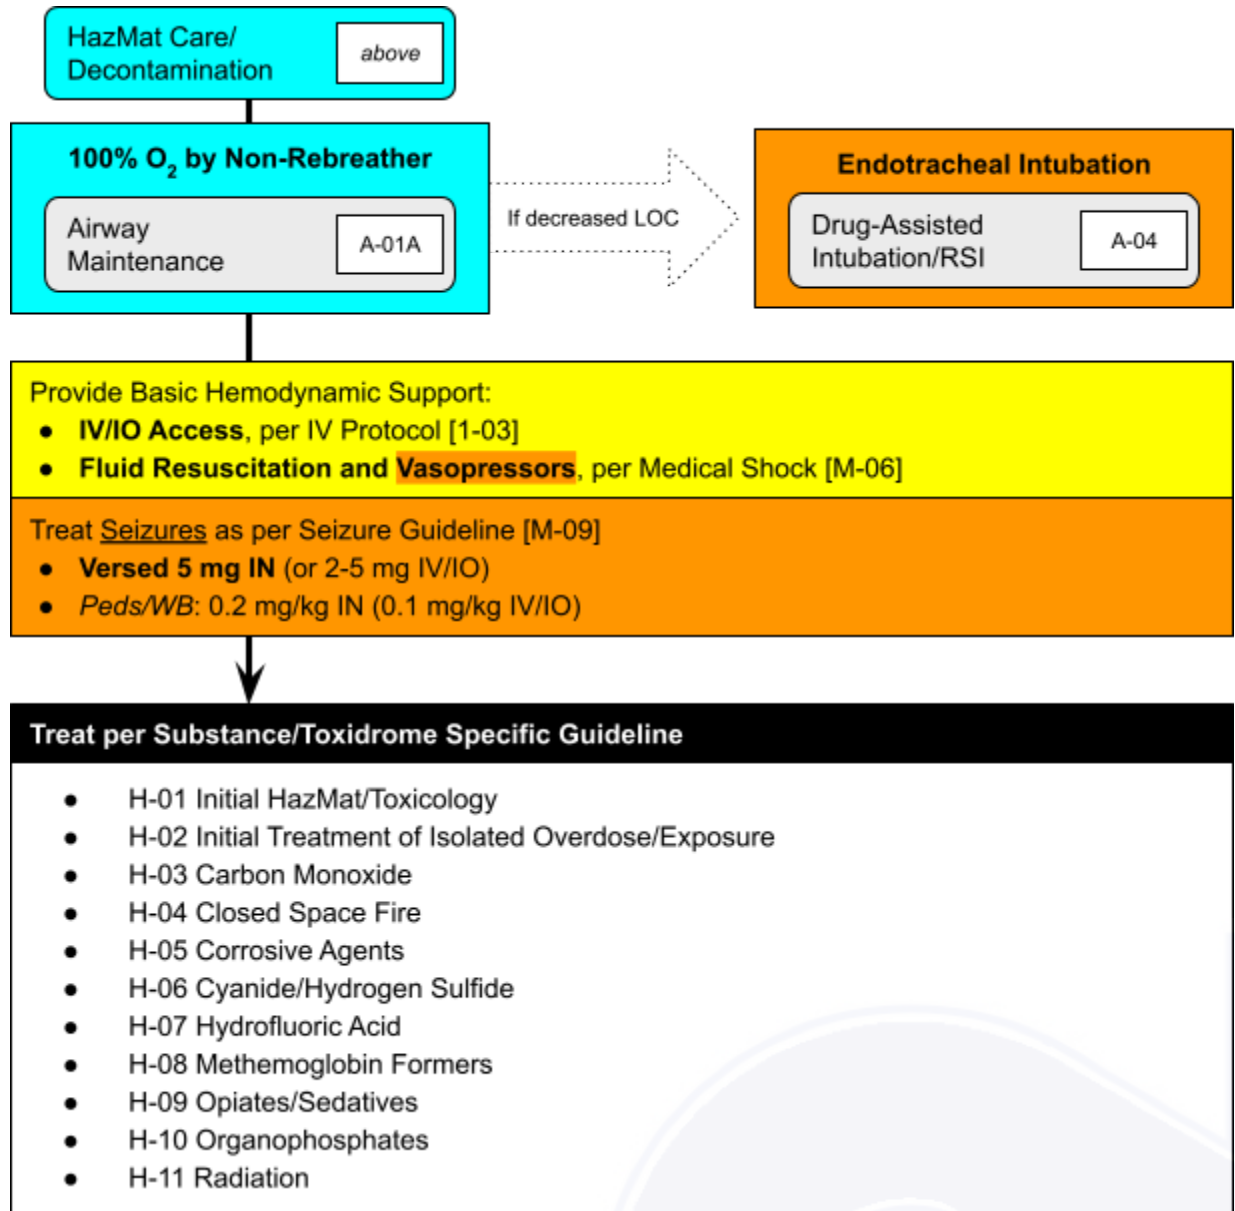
HazMat Care/ Decontamination

above

100% $O_2$ by Non-Rebreather

Airway Maintenance

A-01A

If decreased LOC

Endotracheal Intubation

Drug-Assisted Intubation/RSI

A-04

Provide Basic Hemodynamic Support:
- **IV/IO Access**, per IV Protocol [1-03]
- **Fluid Resuscitation and Vasopressors**, per Medical Shock [M-06]

Treat Seizures as per Seizure Guideline [M-09]
- **Versed 5 mg IN** (or 2-5 mg IV/IO)
- *Peds/WB*: 0.2 mg/kg IN (0.1 mg/kg IV/IO)

**Treat per Substance/Toxidrome Specific Guideline**

- H-01 Initial HazMat/Toxicology
- H-02 Initial Treatment of Isolated Overdose/Exposure
- H-03 Carbon Monoxide
- H-04 Closed Space Fire
- H-05 Corrosive Agents
- H-06 Cyanide/Hydrogen Sulfide
- H-07 Hydrofluoric Acid
- H-08 Methemoglobin Formers
- H-09 Opiates/Sedatives
- H-10 Organophosphates
- H-11 Radiation